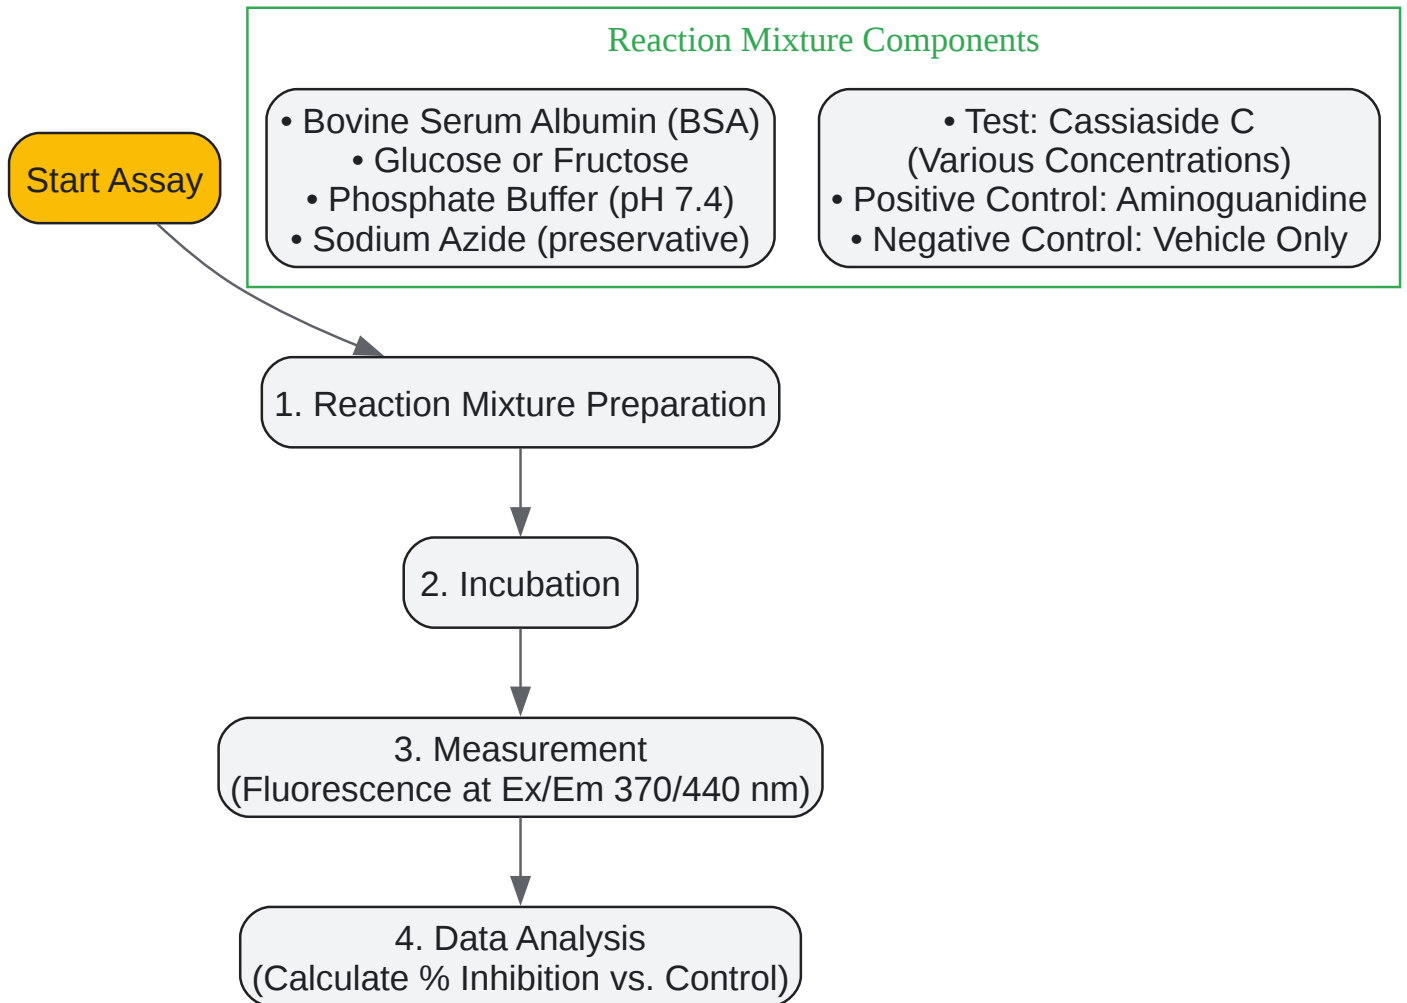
Reaction Mixture Components

• Bovine Serum Albumin (BSA)
• Glucose or Fructose
• Phosphate Buffer (pH 7.4)
• Sodium Azide (preservative)

• Test: Cassiaside C (Various Concentrations)
• Positive Control: Aminoguanidine
• Negative Control: Vehicle Only

Start Assay

1. Reaction Mixture Preparation

2. Incubation

3. Measurement (Fluorescence at Ex/Em 370/440 nm)

4. Data Analysis (Calculate % Inhibition vs. Control)